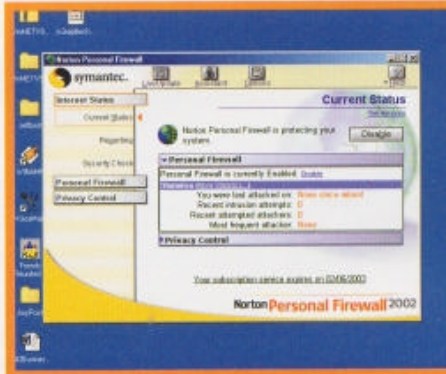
Norton Personal Firewall

symantec.

LiveUpdate

Options

2002

Internet Status

Current Status

Reporting

Security Check

Personal Firewall

Privacy Control

Current Status

Norton Personal Firewall is protecting your system.

Disable

Personal Firewall

Personal Firewall is currently Enabled. Disable

You were last attacked on: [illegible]

Recent intrusion attempts: 0

Recent attempted attackers: 0

Most frequent attacker: None

Privacy Control

Your subscription service expires on 02/06/2003

Norton Personal Firewall 2002